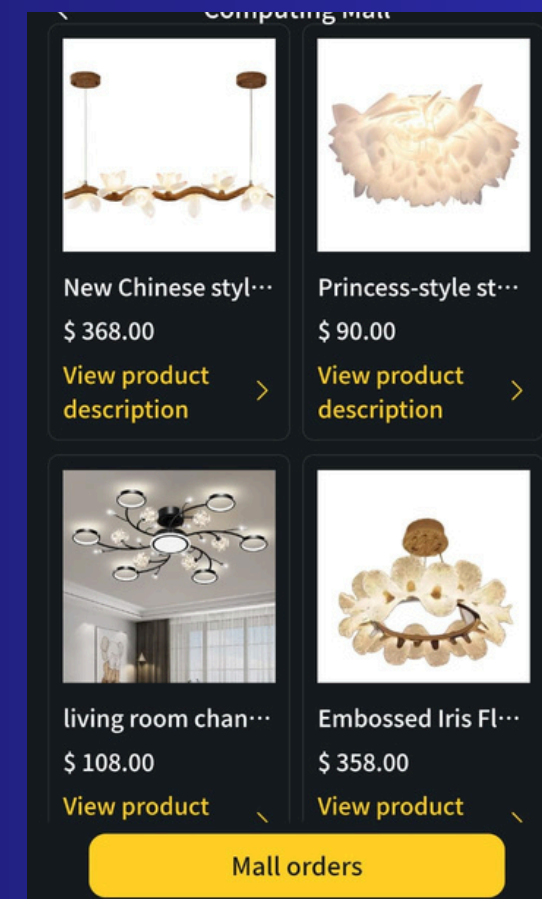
Computing Mall

New Chinese styl···
$ 368.00
View product description

Princess-style st···
$ 90.00
View product description

living room chan···
$ 108.00
View product

Embossed Iris Fl···
$ 358.00
View product

Mall orders